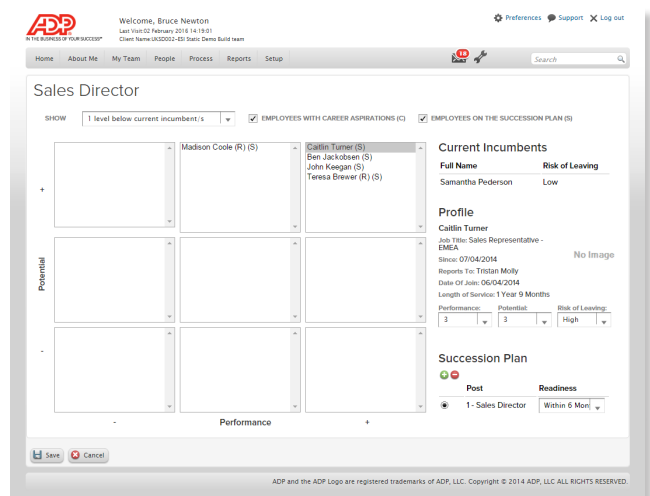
ADP
IN THE BUSINESS OF YOUR SUCCESS™

Welcome, Bruce Newton
Last Visit:02 February 2016 14:19:01
Client Name:UKSD002--ESI Static Demo Build team

Preferences Support Log out

Home About Me My Team People Process Reports Setup

18

Search

Sales Director

SHOW 1 level below current incumbent/s

EMPLOYEES WITH CAREER ASPIRATIONS (C)

EMPLOYEES ON THE SUCCESSION PLAN (S)

Madison Coole (R) (S)

Caitlin Turner (S)
Ben Jackobsen (S)
John Keegan (S)
Teresa Brewer (R) (S)

+

Potential

-

- Performance +

Current Incumbents

| Full Name | Risk of Leaving |
|---|---|
| Samantha Pederson | Low |

Profile

Caitlin Turner
Job Title: Sales Representative - EMEA
Since: 07/04/2014
Reports To: Tristan Molly
Date Of Join: 06/04/2014
Length of Service: 1 Year 9 Months

No Image

Performance: 3
Potential: 3
Risk of Leaving: High

Succession Plan

| | Post | Readiness |
|---|---|---|
| ◉ | 1 - Sales Director | Within 6 Mon |

Save Cancel

ADP and the ADP Logo are registered trademarks of ADP, LLC. Copyright © 2014 ADP, LLC ALL RIGHTS RESERVED.